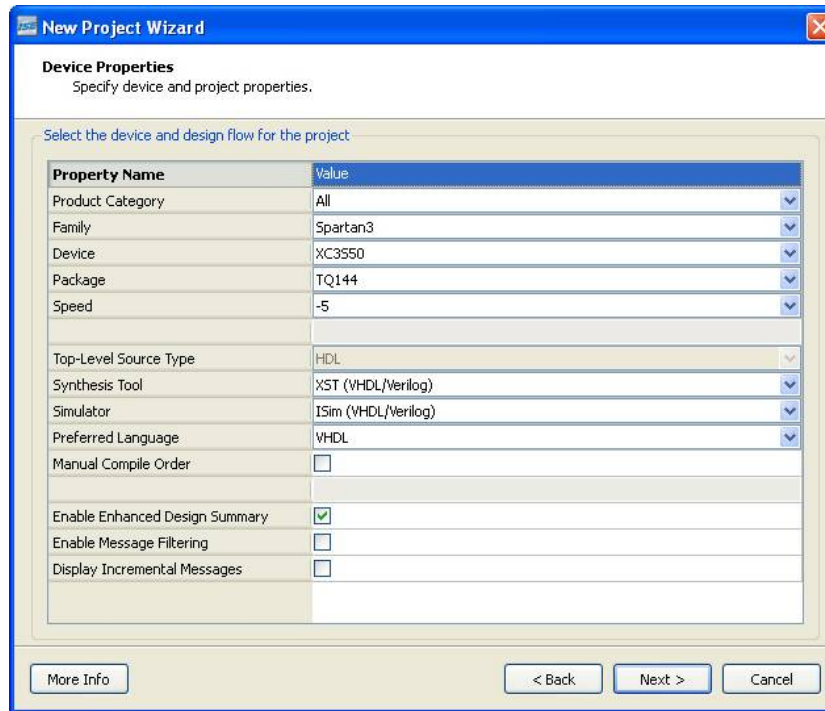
New Project Wizard

Device Properties
Specify device and project properties.

Select the device and design flow for the project

| Property Name | Value |
|---|---|
| Product Category | All |
| Family | Spartan3 |
| Device | XC3S50 |
| Package | TQ144 |
| Speed | -5 |
| | |
| Top-Level Source Type | HDL |
| Synthesis Tool | XST (VHDL/Verilog) |
| Simulator | ISim (VHDL/Verilog) |
| Preferred Language | VHDL |
| Manual Compile Order | ☐ |
| | |
| Enable Enhanced Design Summary | ☑ |
| Enable Message Filtering | ☐ |
| Display Incremental Messages | ☐ |

More Info

< Back

Next >

Cancel